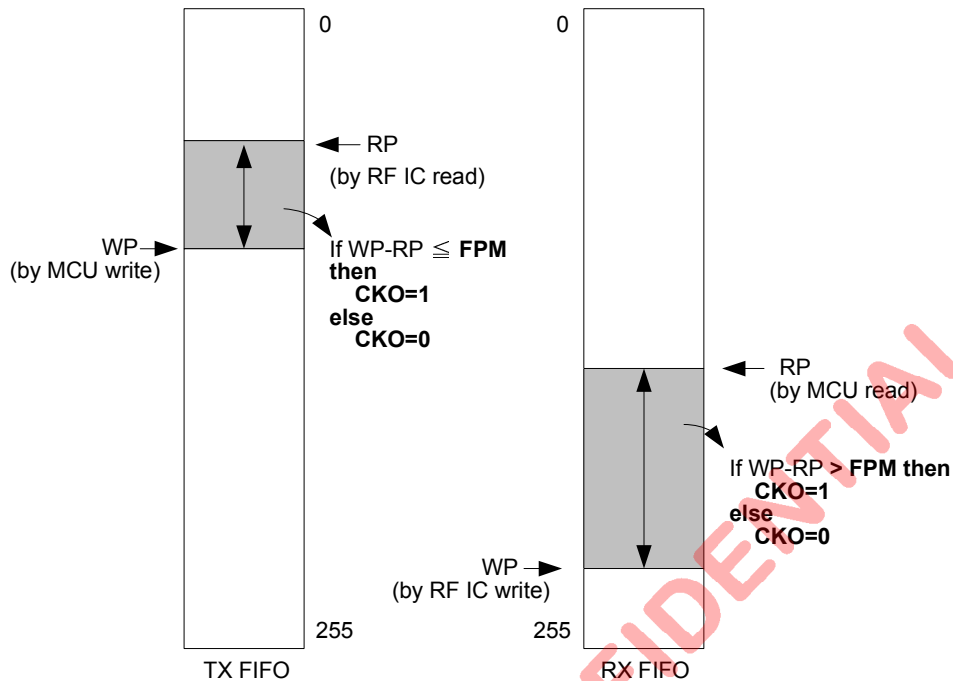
0

RP
(by RF IC read)

WP
(by MCU write)

If WP-RP ≦ **FPM**
**then**
**CKO=1**
**else**
**CKO=0**

255

TX FIFO

0

RP
(by MCU read)

If WP-RP **> FPM then**
**CKO=1**
**else**
**CKO=0**

WP
(by RF IC write)

255

RX FIFO

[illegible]IDENTIAL